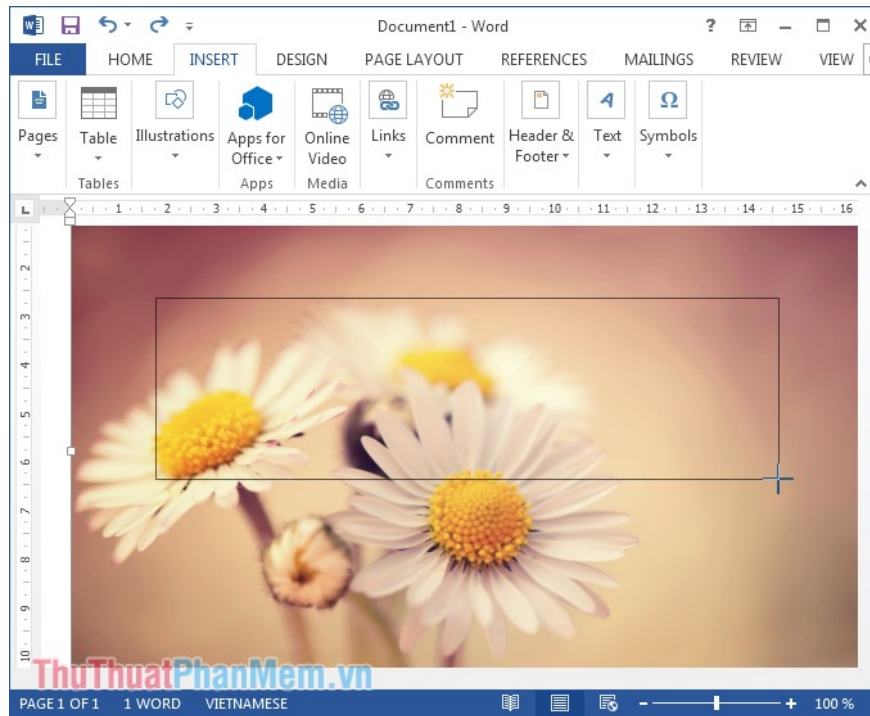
Document1 - Word

? — ✕

FILE HOME INSERT DESIGN PAGE LAYOUT REFERENCES MAILINGS REVIEW VIEW

Pages

Table
Tables

Illustrations

Apps for Office
Apps

Online Video
Media

Links

Comment
Comments

Header & Footer

Text

Symbols

L · 1 · 2 · 3 · 4 · 5 · 6 · 7 · 8 · 9 · 10 · 11 · 12 · 13 · 14 · 15 · 16

2 3 4 5 6 7 8 9 10

ThuThuatPhanMem.vn

PAGE 1 OF 1 1 WORD VIETNAMESE

- + 100 %